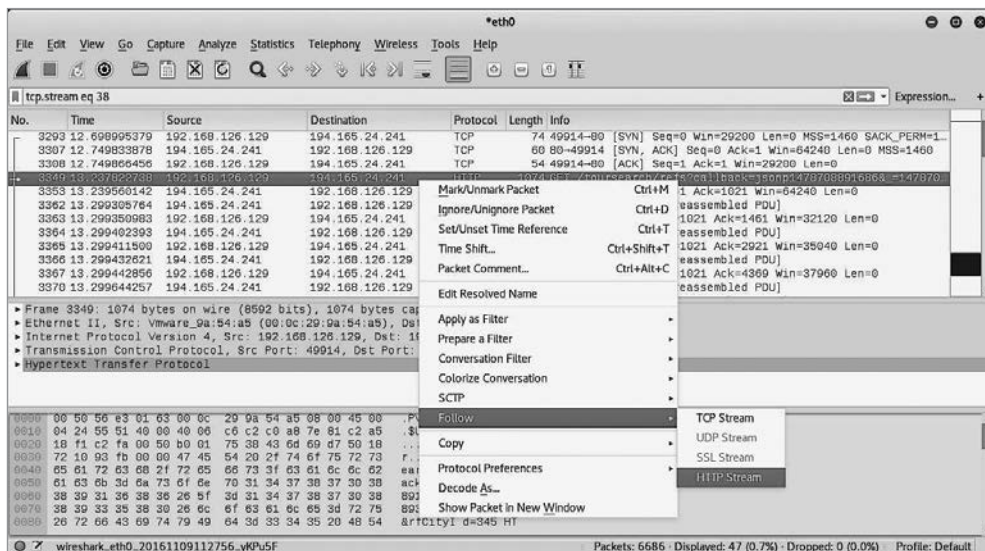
*eth0

File Edit View Go Capture Analyze Statistics Telephony Wireless Tools Help

tcp.stream eq 38

Expression... +

| No. | Time | Source | Destination | Protocol | Length | Info |
|---|---|---|---|---|---|---|
| 3293 | 12.698995379 | 192.168.126.129 | 194.165.24.241 | TCP | 74 | 49914→80 [SYN] Seq=0 Win=29200 Len=0 MSS=1460 SACK_PERM=1... |
| 3307 | 12.749833878 | 194.165.24.241 | 192.168.126.129 | TCP | 60 | 80→49914 [SYN, ACK] Seq=0 Ack=1 Win=64240 Len=0 MSS=1460 |
| 3308 | 12.749866456 | 192.168.126.129 | 194.165.24.241 | TCP | 54 | 49914→80 [ACK] Seq=1 Ack=1 Win=29200 Len=0 |
| 3349 | 13.237822788 | 192.168.126.129 | 194.165.24.241 | HTTP | 1074 | GET /toursearch/refs?callback=jsonp1478708891686&_=147870... |
| 3353 | 13.239560142 | 194.165.24.241 | 192.168.126.129 | | | 1 Ack=1021 Win=64240 Len=0 |
| 3362 | 13.299305764 | 194.165.24.241 | 192.168.126.129 | | | eassembled PDU] |
| 3363 | 13.299350983 | 192.168.126.129 | 194.165.24.241 | | | 1021 Ack=1461 Win=32120 Len=0 |
| 3364 | 13.299402393 | 194.165.24.241 | 192.168.126.129 | | | eassembled PDU] |
| 3365 | 13.299411500 | 192.168.126.129 | 194.165.24.241 | | | 1021 Ack=2921 Win=35040 Len=0 |
| 3366 | 13.299432621 | 194.165.24.241 | 192.168.126.129 | | | eassembled PDU] |
| 3367 | 13.299442856 | 192.168.126.129 | 194.165.24.241 | | | 1021 Ack=4369 Win=37960 Len=0 |
| 3370 | 13.299444257 | 194.165.24.241 | 192.168.126.129 | | | eassembled PDU] |

Mark/Unmark Packet Ctrl+M
Ignore/Unignore Packet Ctrl+D
Set/Unset Time Reference Ctrl+T
Time Shift... Ctrl+Shift+T
Packet Comment... Ctrl+Alt+C
Edit Resolved Name
Apply as Filter
Prepare a Filter
Conversation Filter
Colorize Conversation
SCTP
Follow
Copy
Protocol Preferences
Decode As...
Show Packet in New Window

TCP Stream
UDP Stream
SSL Stream
HTTP Stream

▸ Frame 3349: 1074 bytes on wire (8592 bits), 1074 bytes cap
▸ Ethernet II, Src: Vmware_9a:54:a5 (00:0c:29:9a:54:a5), Dst
▸ Internet Protocol Version 4, Src: 192.168.126.129, Dst: 1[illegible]
▸ Transmission Control Protocol, Src Port: 49914, Dst Port:
▸ Hypertext Transfer Protocol

0000 00 50 56 e3 01 63 00 0c 29 9a 54 a5 08 00 45 00 .PV
0010 04 24 55 51 40 00 40 06 c6 c2 c0 a8 7e 81 c2 a5 .$U
0020 18 f1 c2 fa 00 50 b0 01 75 38 43 6d 69 d7 50 18 ...
0030 72 10 93 fb 00 00 47 45 54 20 2f 74 6f 75 72 73 r..
0040 65 61 72 63 68 2f 72 65 66 73 3f 63 61 6c 6c 62 ear
0050 61 63 6b 3d 6a 73 6f 6e 70 31 34 37 38 37 30 38 ack
0060 38 39 31 36 38 36 26 5f 3d 31 34 37 38 37 30 38 891
0070 38 39 33 35 38 30 26 6c 6f 63 61 6c 65 3d 72 75 893
0080 26 72 66 43 69 74 79 49 64 3d 33 34 35 20 48 54 &rfCityI d=345 HT

wireshark_eth0_20161109112756_vKPu5F

Packets: 6686 · Displayed: 47 (0.7%) · Dropped: 0 (0.0%) Profile: Default